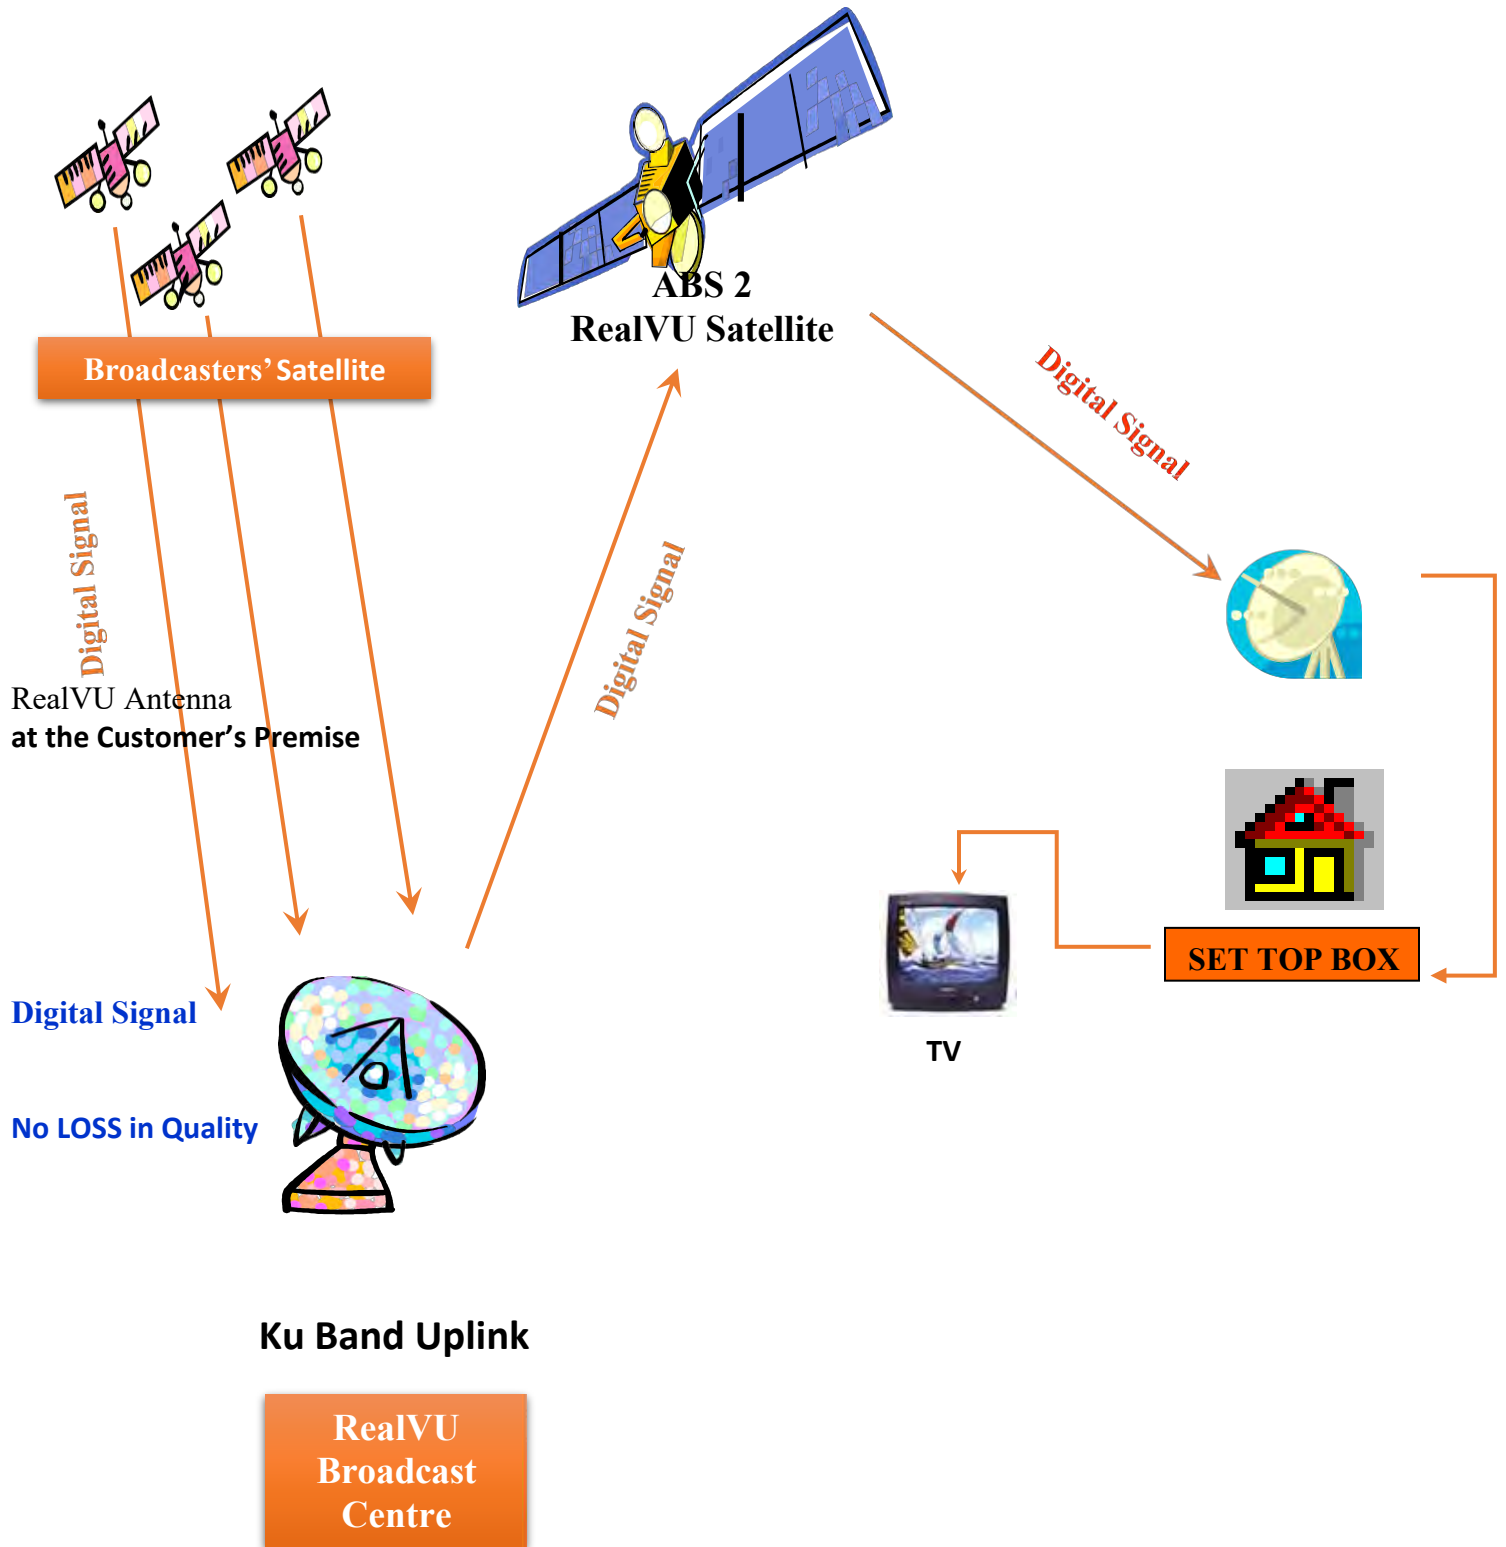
ABS 2
RealVU Satellite

Broadcasters' Satellite

Digital Signal

Digital Signal

Digital Signal

RealVU Antenna
at the Customer's Premise

Digital Signal

No LOSS in Quality

SET TOP BOX

TV

Ku Band Uplink

RealVU Broadcast Centre